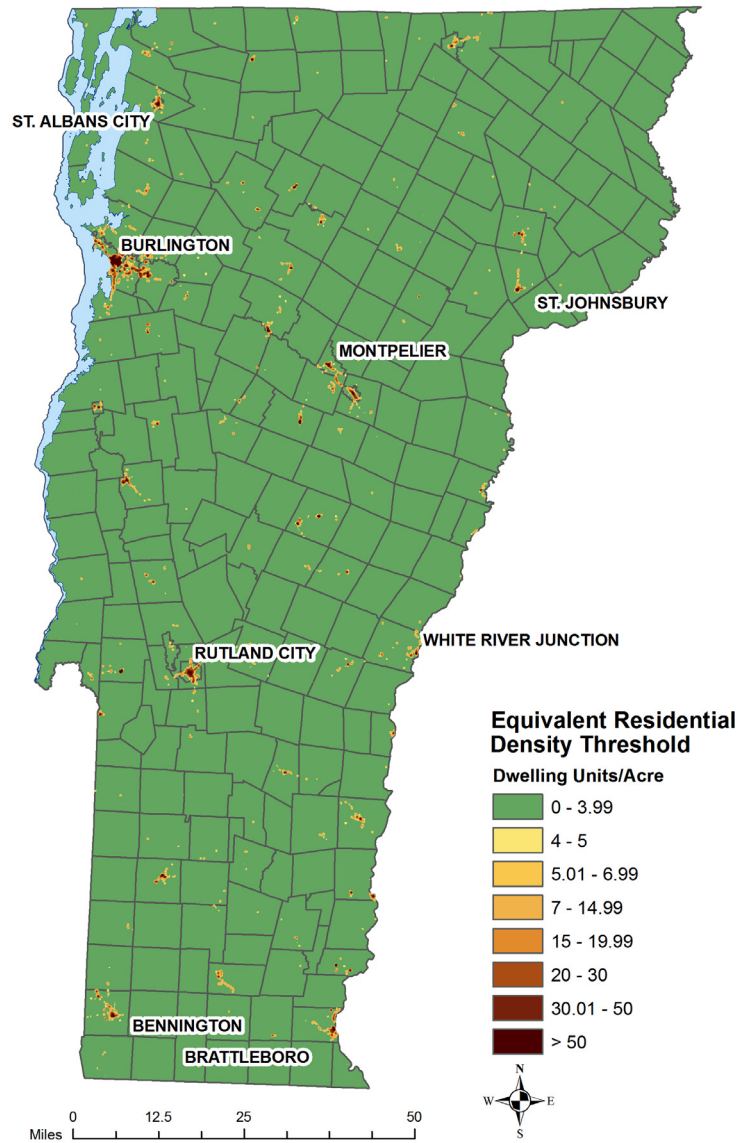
ST. ALBANS CITY

BURLINGTON

ST. JOHNSBURY

MONTPELIER

WHITE RIVER JUNCTION

RUTLAND CITY

BENNINGTON

BRATTLEBORO

Equivalent Residential Density Threshold

Dwelling Units/Acre

0 - 3.99

4 - 5

5.01 - 6.99

7 - 14.99

15 - 19.99

20 - 30

30.01 - 50

> 50

0 12.5 25 50
Miles

N
W E
S